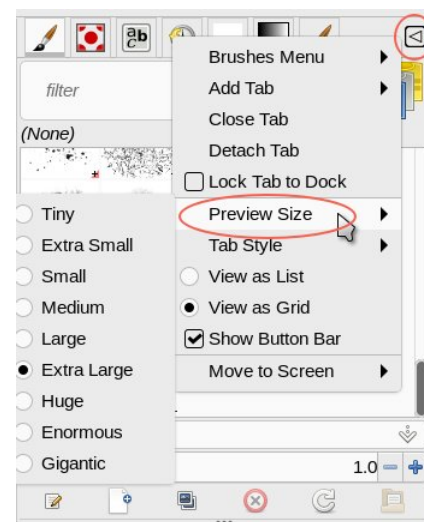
filter

(None)

Brushes Menu
Add Tab
Close Tab
Detach Tab
Lock Tab to Dock
Preview Size
Tab Style
View as List
View as Grid
Show Button Bar
Move to Screen

Tiny
Extra Small
Small
Medium
Large
Extra Large
Huge
Enormous
Gigantic

1.0